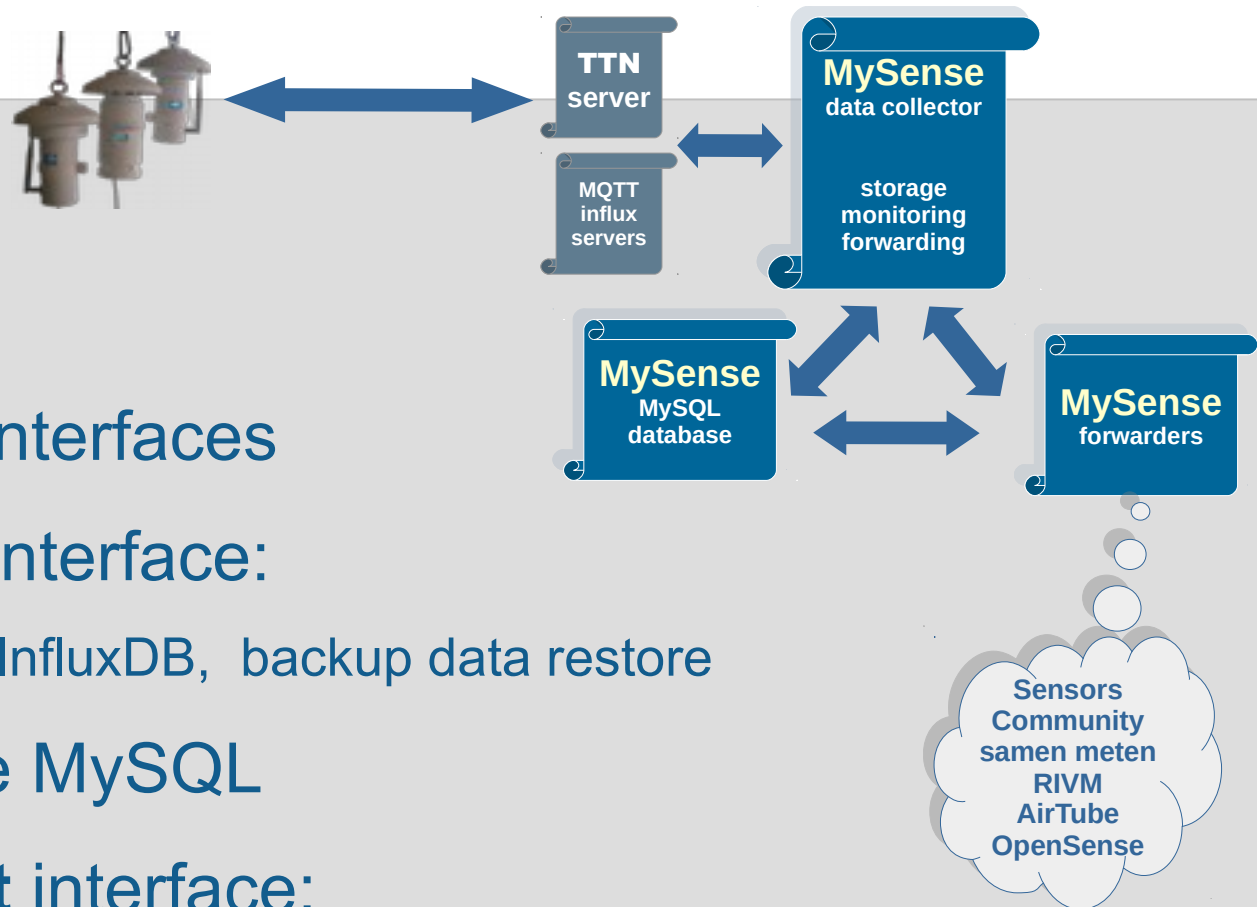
TTN server

MQTT influx servers

MySense data collector

storage monitoring forwarding

MySense MySQL database

MySense forwarders

Sensors Community samen meten RIVM AirTube OpenSense

nterfaces

nterface:

InfluxDB, backup data restore

e MySQL

t interface: